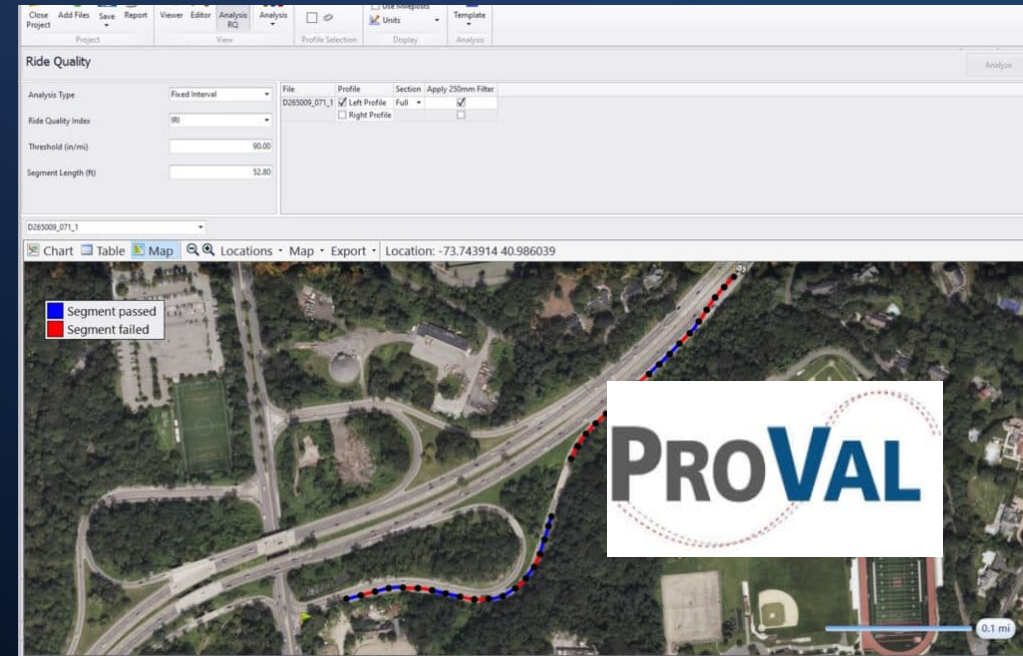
Close Project Add Files Save Report Viewer Editor Analysis RQ Analysis Use Mileposts Units Template

Project View Profile Selection Display Analysis

Ride Quality

Analyze

Analysis Type Fixed Interval

Ride Quality Index IRI

Threshold (in/mi) 90.00

Segment Length (ft) 52.80

| File | Profile | Section | Apply 250mm Filter |
|---|---|---|---|
| D265009_071_1 | ☑ Left Profile | Full | ☑ |
| | ☐ Right Profile | | ☐ |

D265009_071_1

Chart Table Map Locations • Map • Export • Location: -73.743914 40.986039

Segment passed
Segment failed

PROVAL

0.1 mi